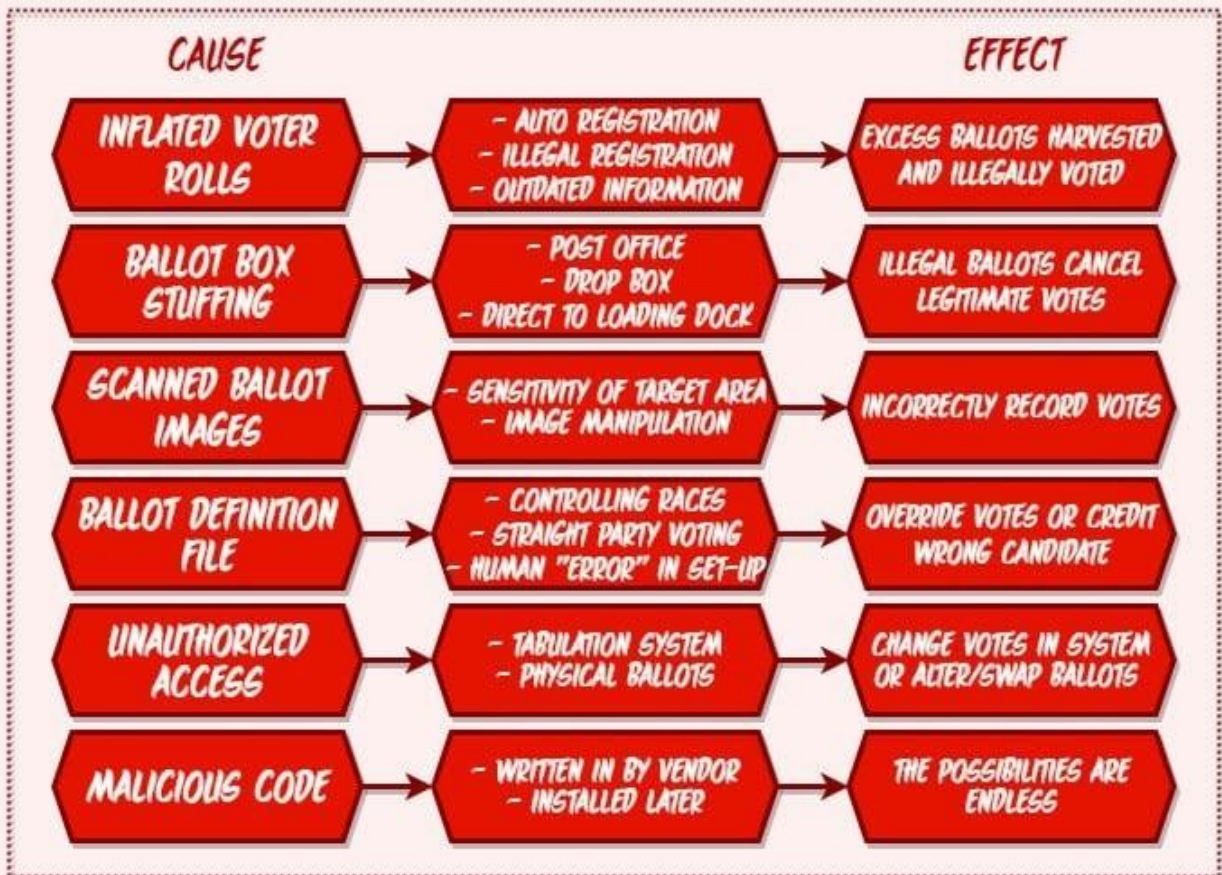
CAUSE

EFFECT

INFLATED VOTER ROLLS

- AUTO REGISTRATION
- ILLEGAL REGISTRATION
- OUTDATED INFORMATION

EXCESS BALLOTS HARVESTED AND ILLEGALLY VOTED

BALLOT BOX STUFFING

- POST OFFICE
- DROP BOX
- DIRECT TO LOADING DOCK

ILLEGAL BALLOTS CANCEL LEGITIMATE VOTES

SCANNED BALLOT IMAGES

- SENSITIVITY OF TARGET AREA
- IMAGE MANIPULATION

INCORRECTLY RECORD VOTES

BALLOT DEFINITION FILE

- CONTROLLING RACES
- STRAIGHT PARTY VOTING
- HUMAN "ERROR" IN SET-UP

OVERRIDE VOTES OR CREDIT WRONG CANDIDATE

UNAUTHORIZED ACCESS

- TABULATION SYSTEM
- PHYSICAL BALLOTS

CHANGE VOTES IN SYSTEM OR ALTER/SWAP BALLOTS

MALICIOUS CODE

- WRITTEN IN BY VENDOR
- INSTALLED LATER

THE POSSIBILITIES ARE ENDLESS